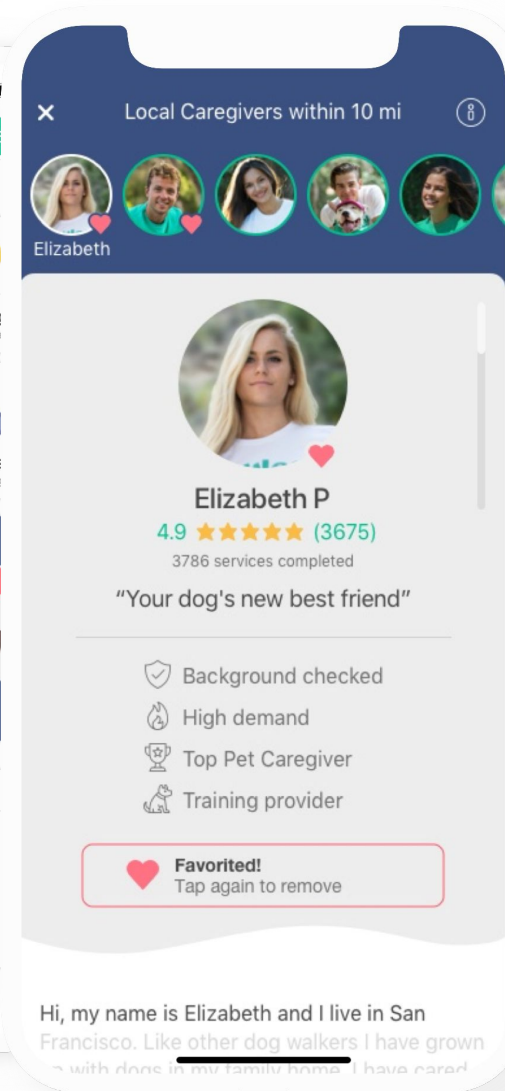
Local Caregivers within 10 mi

Elizabeth

Elizabeth P

4.9 ★★★★★ (3675)

3786 services completed

“Your dog's new best friend”

Background checked

High demand

Top Pet Caregiver

Training provider

Favorited!
Tap again to remove

Hi, my name is Elizabeth and I live in San Francisco. Like other dog walkers I have grown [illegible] with dogs in my family home. I have cared